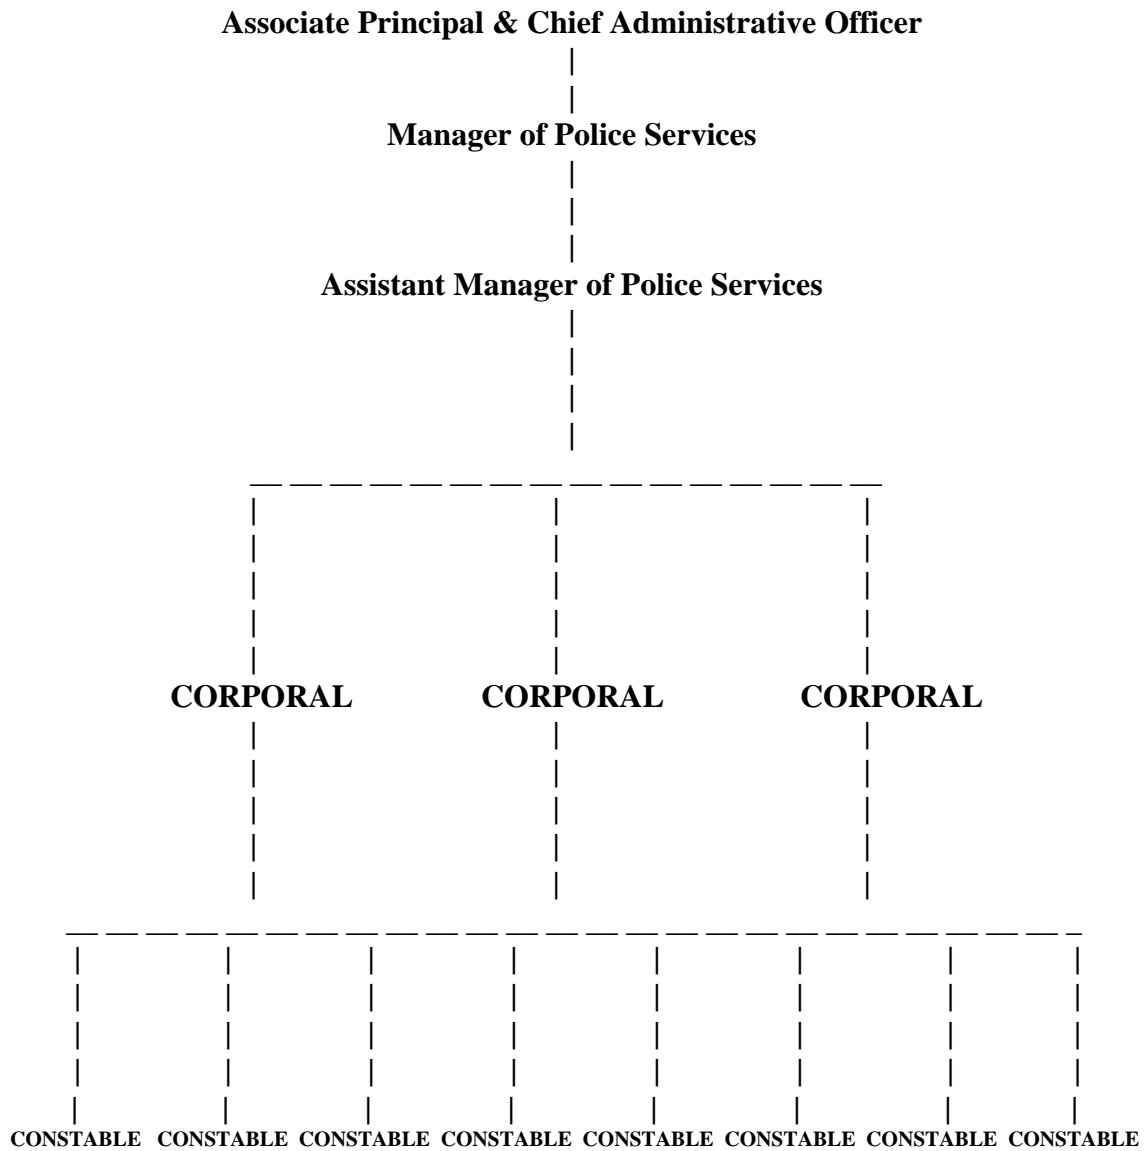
Associate Principal & Chief Administrative Officer

Manager of Police Services

Assistant Manager of Police Services

CORPORAL CORPORAL CORPORAL

CONSTABLE CONSTABLE CONSTABLE CONSTABLE CONSTABLE CONSTABLE CONSTABLE CONSTABLE